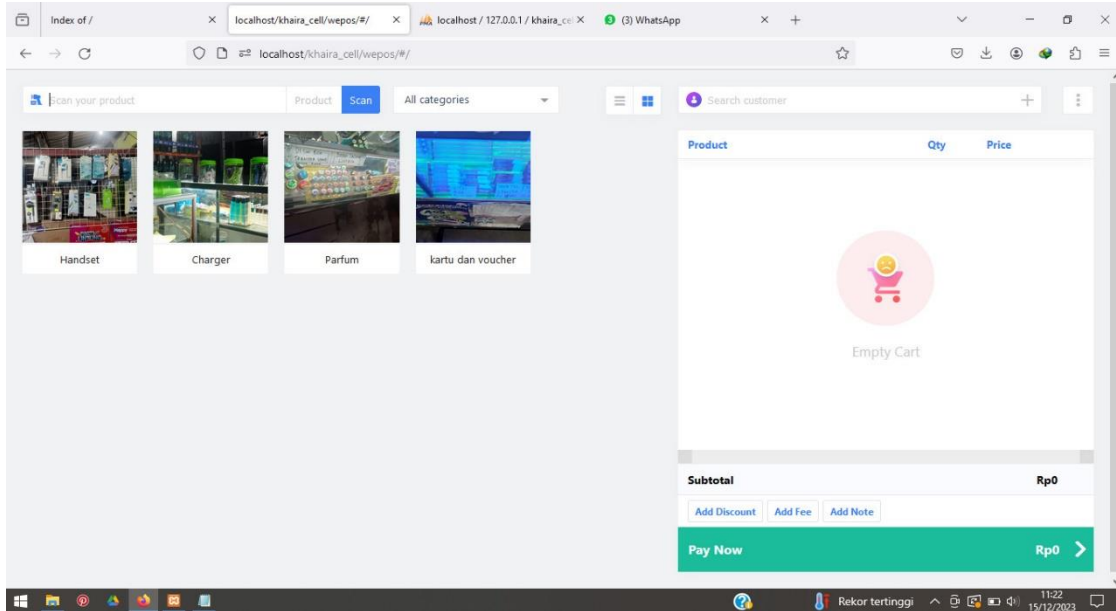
Index of / × localhost/khaira_cell/wepos/#/ × localhost / 127.0.0.1 / khaira_ce × (3) WhatsApp × +

localhost/khaira_cell/wepos/#/

Scan your product Product Scan All categories

Search customer

Handset
Charger
Parfum
kartu dan voucher

| Product | Qty | Price |
|---|---|---|

Empty Cart

Subtotal Rp0

Add Discount Add Fee Add Note

Pay Now Rp0

Rekor tertinggi 11:22 15/12/2023